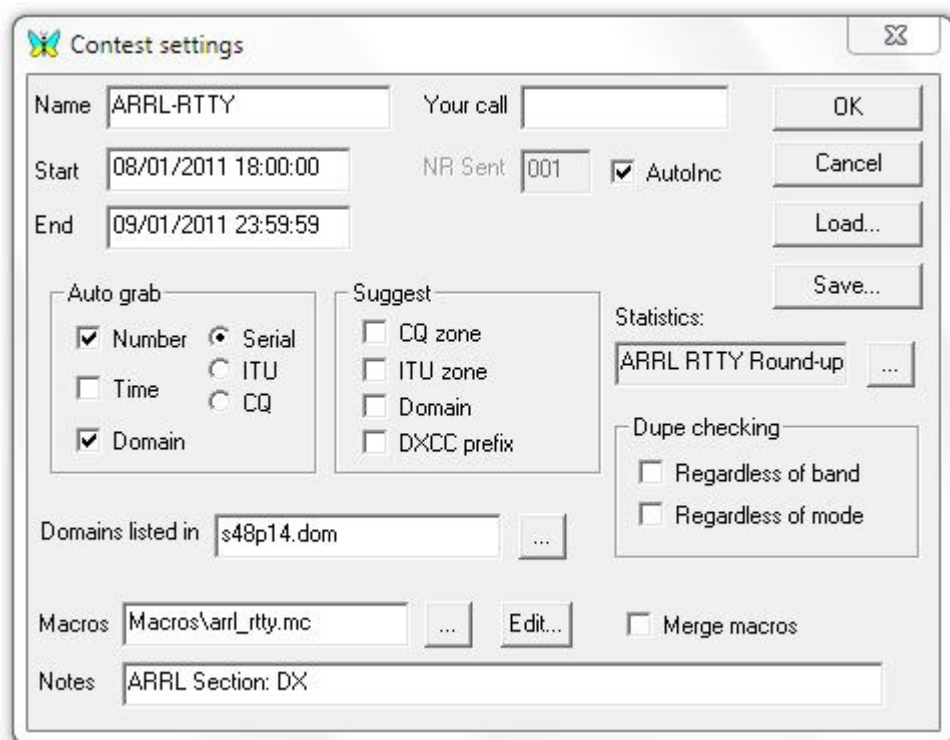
Contest settings

Name ARRL-RTTY

Your call

OK

Start 08/01/2011 18:00:00

NR Sent 001

AutoInc

Cancel

End 09/01/2011 23:59:59

Load...

Save...

Auto grab

Number

Serial

ITU

Time

CQ

Domain

Suggest

CQ zone

ITU zone

Domain

DXCC prefix

Statistics:

ARRL RTTY Round-up

...

Dupe checking

Regardless of band

Regardless of mode

Domains listed in s48p14.dom

...

Macros Macros\arrl_rtty.mc

...

Edit...

Merge macros

Notes ARRL Section: DX